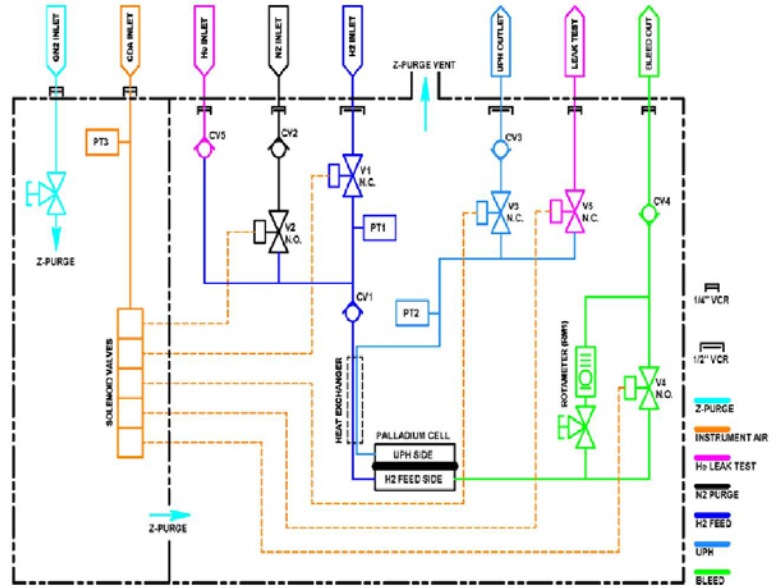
GN2 INLET
CDA INLET
He INLET
N2 INLET
H2 INLET
Z-PURGE VENT
UPH OUTLET
LEAK TEST
BLEED OUT

PT3
CV5
CV2
V1 N.C.
CV3
V3 N.C.
V5 N.C.
CV4
Z-PURGE
V2 N.O.
PT1
CV1
PT2
SOLENOID VALVES
HEAT EXCHANGER
ROTAMETER (SGM1)
V4 N.O.
PALLADIUM CELL
UPH SIDE
H2 FEED SIDE
Z-PURGE

1/4" VCR
1/2" VCR
Z-PURGE
INSTRUMENT AIR
He LEAK TEST
N2 PURGE
H2 FEED
UPH
BLEED